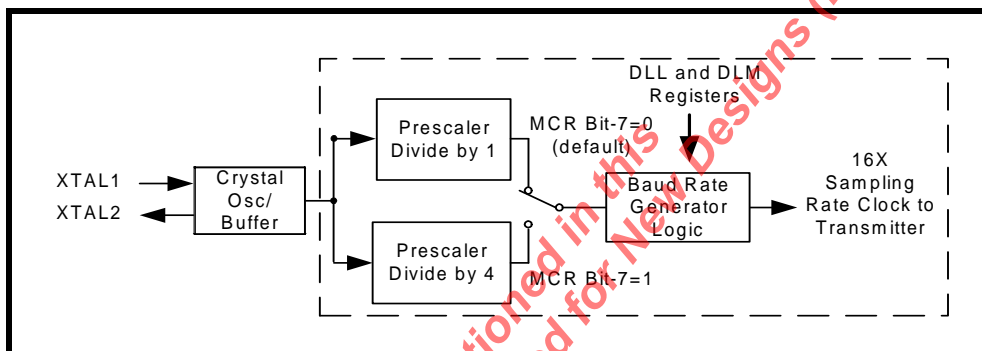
DLL and DLM Registers

Prescaler Divide by 1

MCR Bit-7=0 (default)

16X Sampling Rate Clock to Transmitter

XTAL1

XTAL2

Crystal Osc/ Buffer

Baud Rate Generator Logic

Prescaler Divide by 4

MCR Bit-7=1

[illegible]tioned in this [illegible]

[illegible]d for New Designs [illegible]